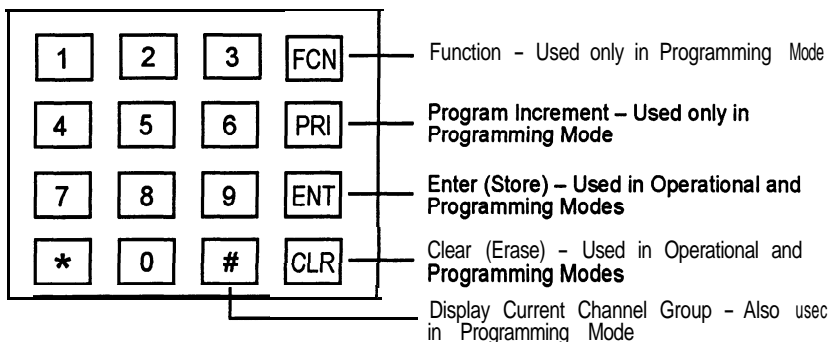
1 2 3 FCN

4 5 6 PRI

7 8 9 ENT

* 0 # CLR

Function – Used only in Programming Mode

Program Increment – Used only in Programming Mode

Enter (Store) – Used in Operational and Programming Modes

Clear (Erase) – Used in Operational and Programming Modes

Display Current Channel Group – Also usec in Programming Mode